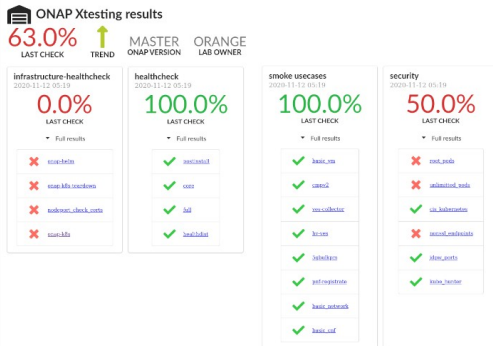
ONAP Xtesting results

63.0%
LAST CHECK

TREND

MASTER
ONAP VERSION

ORANGE
LAB OWNER

infrastructure-healthcheck
2020-11-12 05:19
0.0%
LAST CHECK
Full results
onap-helm
onap-k8s-teardown
nodeport_check_certs
onap-k8s

healthcheck
2020-11-12 05:19
100.0%
LAST CHECK
Full results
onap-helm
core
full
healthdist

smoke usecases
2020-11-12 05:19
100.0%
LAST CHECK
Full results
basic_vm
cmpv2
ves-collector
hv-ves
basic_cnf
pnf-registrate
basic_network
basic_onboard

security
2020-11-12 05:19
50.0%
LAST CHECK
Full results
root_pods
unlimitted_pods
cis_kubernetes
nonssl_endpoints
jdpw_ports
kube_hunter